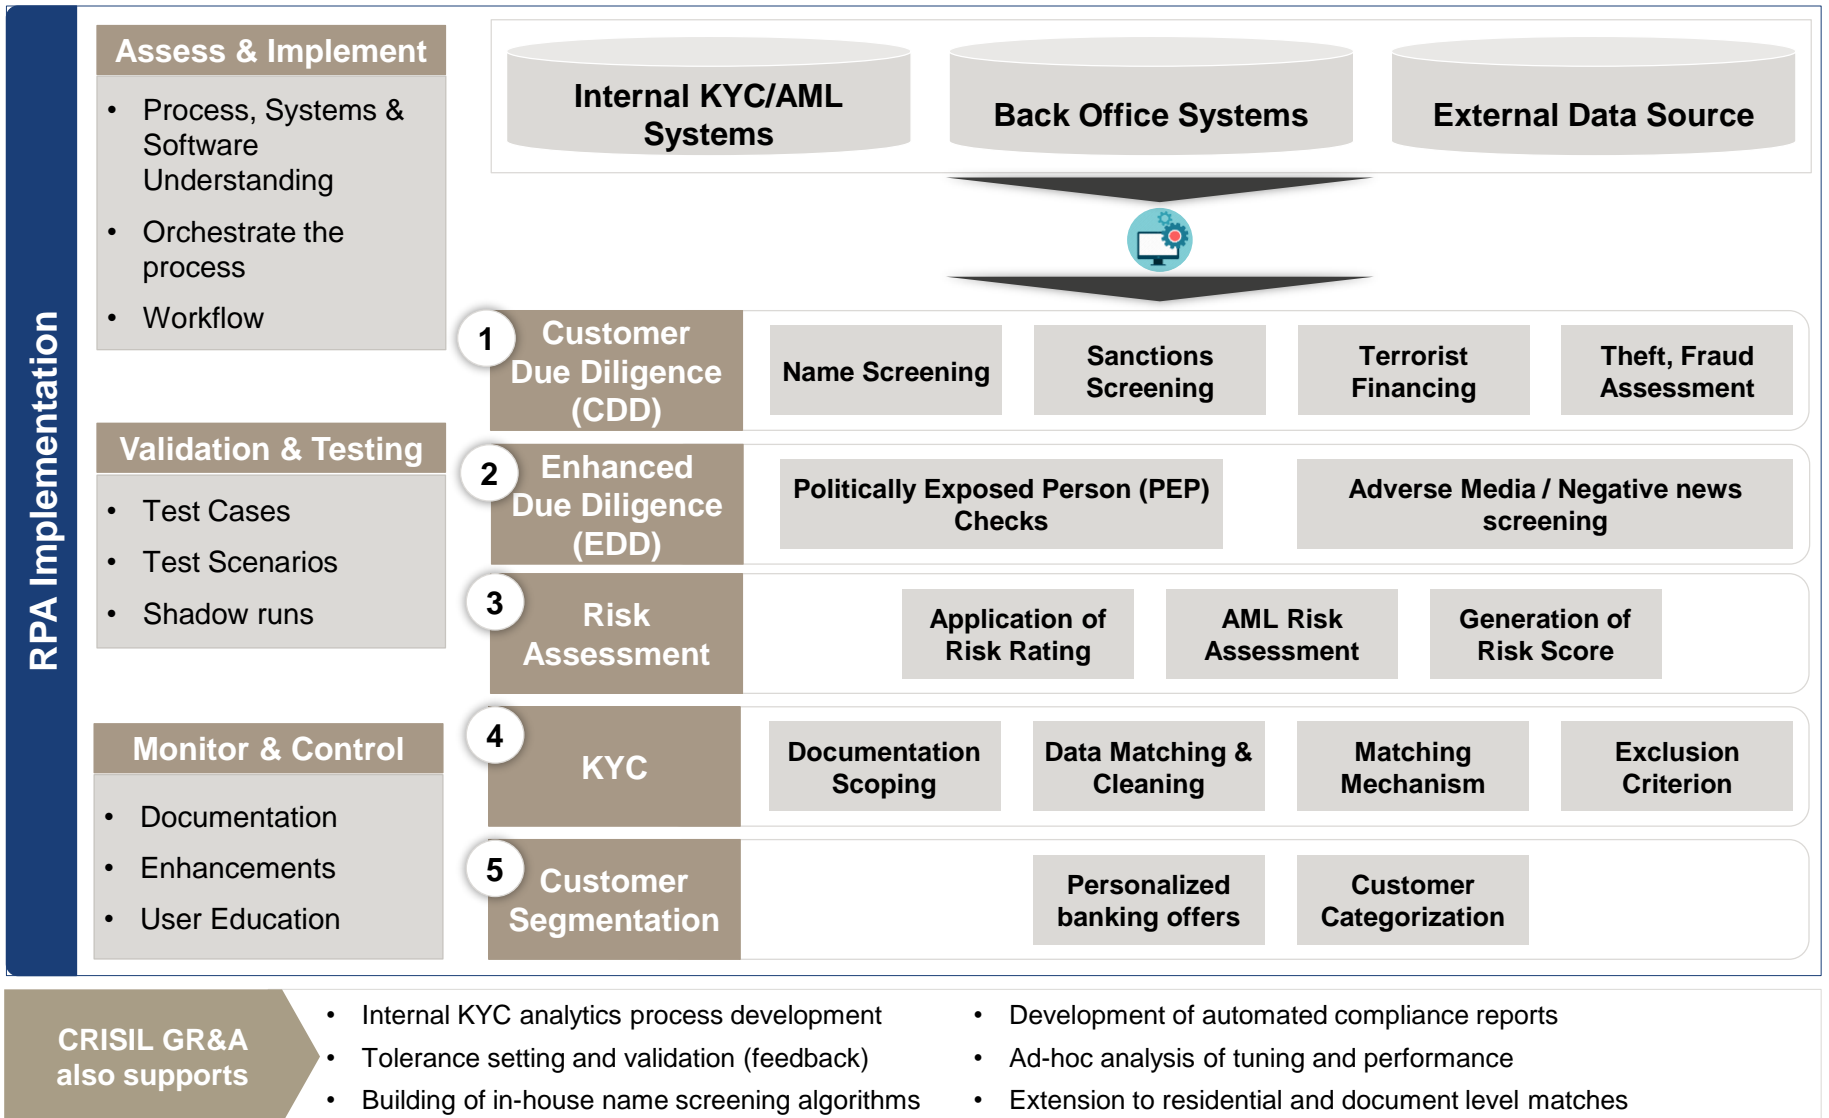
RPA Implementation

Assess & Implement

- Process, Systems & Software Understanding
- Orchestrate the process
- Workflow

Validation & Testing

- Test Cases
- Test Scenarios
- Shadow runs

Monitor & Control

- Documentation
- Enhancements
- User Education

Internal KYC/AML Systems

Back Office Systems

External Data Source

1 Customer Due Diligence (CDD)

Name Screening

Sanctions Screening

Terrorist Financing

Theft, Fraud Assessment

2 Enhanced Due Diligence (EDD)

Politically Exposed Person (PEP) Checks

Adverse Media / Negative news screening

3 Risk Assessment

Application of Risk Rating

AML Risk Assessment

Generation of Risk Score

4 KYC

Documentation Scoping

Data Matching & Cleaning

Matching Mechanism

Exclusion Criterion

5 Customer Segmentation

Personalized banking offers

Customer Categorization

CRISIL GR&A also supports

- Internal KYC analytics process development
- Tolerance setting and validation (feedback)
- Building of in-house name screening algorithms

- Development of automated compliance reports
- Ad-hoc analysis of tuning and performance
- Extension to residential and document level matches